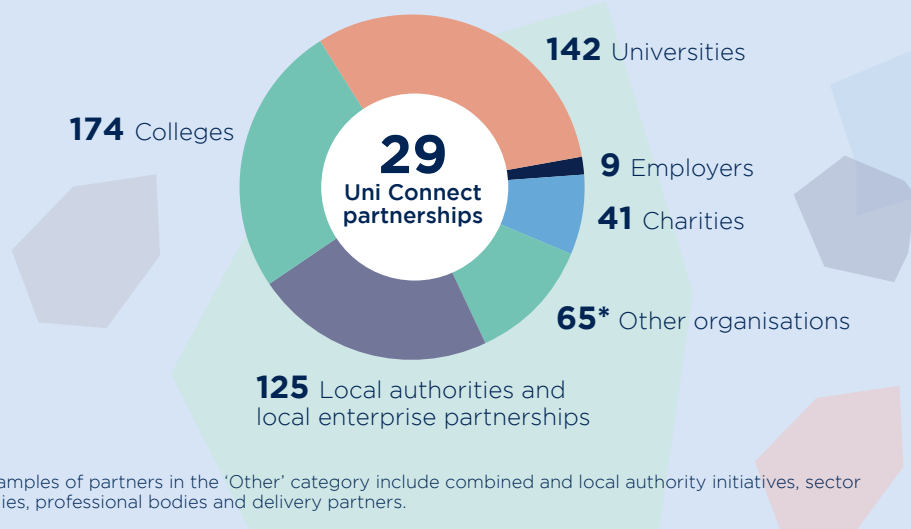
29
Uni Connect partnerships

142 Universities

174 Colleges

9 Employers

41 Charities

65* Other organisations

125 Local authorities and local enterprise partnerships

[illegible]amples of partners in the ‘Other’ category include combined and local authority initiatives, sector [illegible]ies, professional bodies and delivery partners.